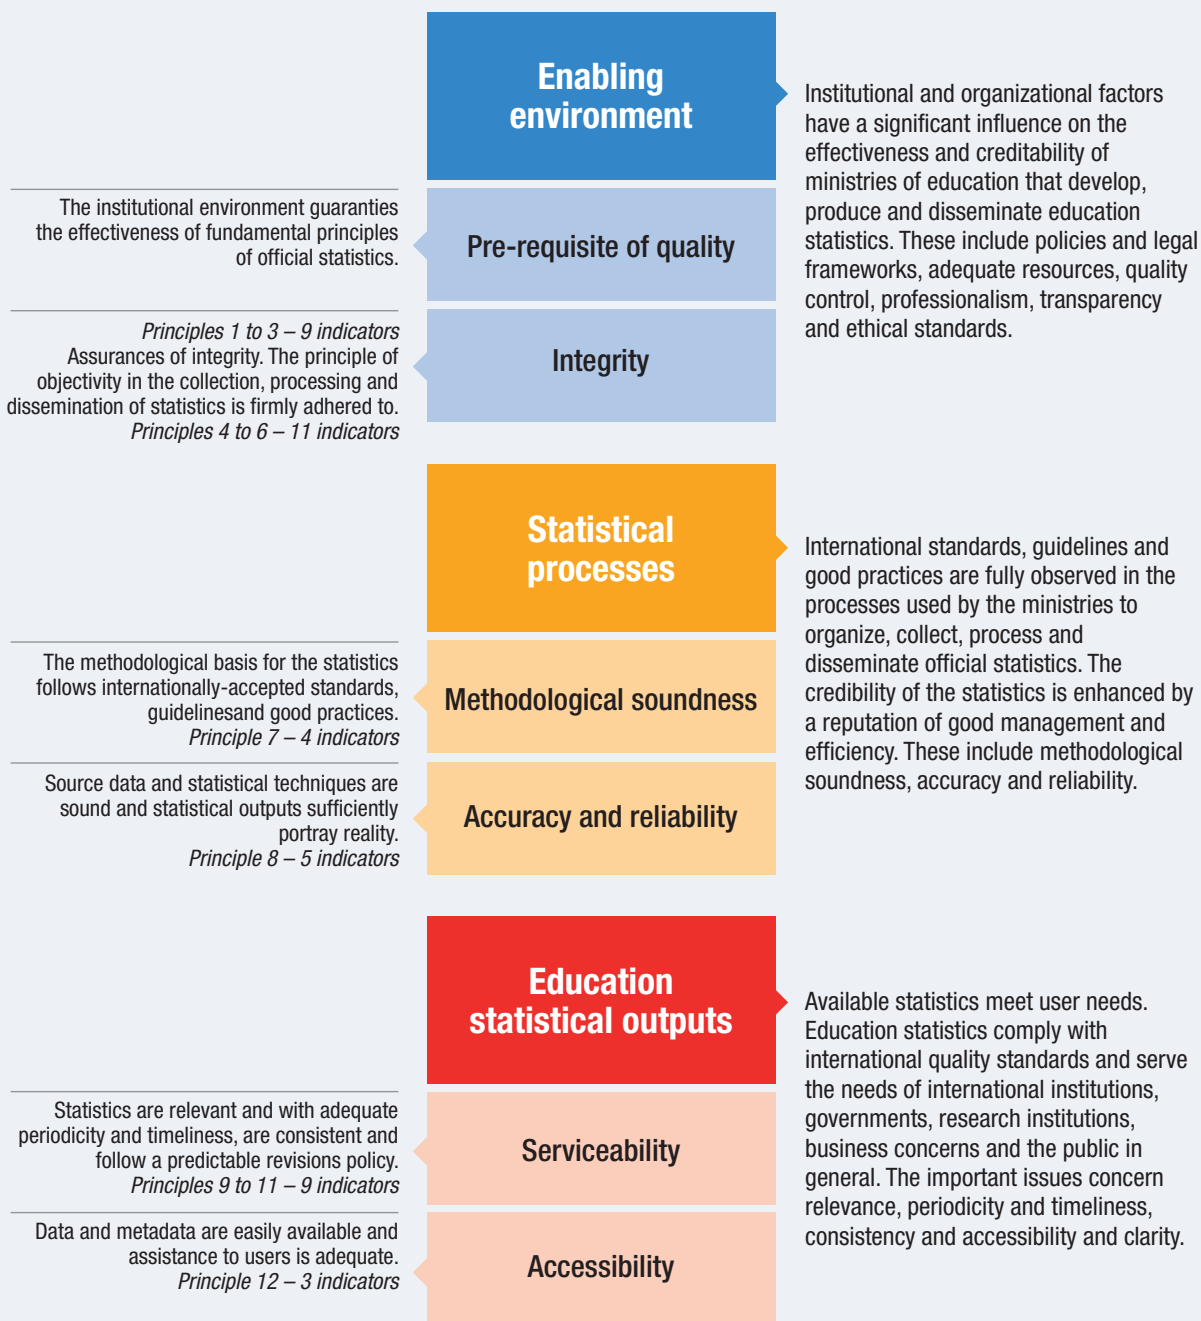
Enabling environment

Institutional and organizational factors have a significant influence on the effectiveness and creditability of ministries of education that develop, produce and disseminate education statistics. These include policies and legal frameworks, adequate resources, quality control, professionalism, transparency and ethical standards.

The institutional environment guaranties the effectiveness of fundamental principles of official statistics.

Pre-requisite of quality

*Principles 1 to 3 – 9 indicators*
Assurances of integrity. The principle of objectivity in the collection, processing and dissemination of statistics is firmly adhered to.
*Principles 4 to 6 – 11 indicators*

Integrity

Statistical processes

International standards, guidelines and good practices are fully observed in the processes used by the ministries to organize, collect, process and disseminate official statistics. The credibility of the statistics is enhanced by a reputation of good management and efficiency. These include methodological soundness, accuracy and reliability.

The methodological basis for the statistics follows internationally-accepted standards, guidelinesand good practices.
*Principle 7 – 4 indicators*

Methodological soundness

Source data and statistical techniques are sound and statistical outputs sufficiently portray reality.
*Principle 8 – 5 indicators*

Accuracy and reliability

Education statistical outputs

Available statistics meet user needs. Education statistics comply with international quality standards and serve the needs of international institutions, governments, research institutions, business concerns and the public in general. The important issues concern relevance, periodicity and timeliness, consistency and accessibility and clarity.

Statistics are relevant and with adequate periodicity and timeliness, are consistent and follow a predictable revisions policy.
*Principles 9 to 11 – 9 indicators*

Serviceability

Data and metadata are easily available and assistance to users is adequate.
*Principle 12 – 3 indicators*

Accessibility